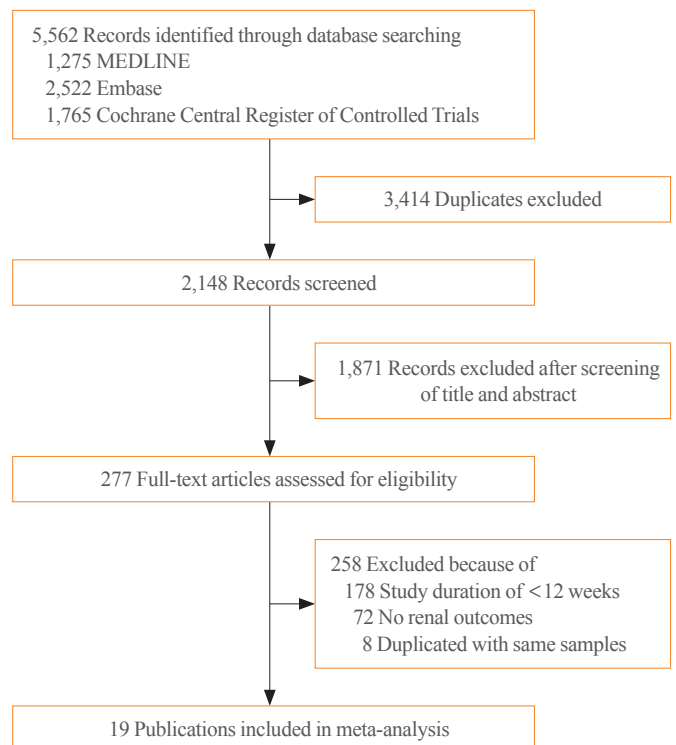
5,562 Records identified through database searching
1,275 MEDLINE
2,522 Embase
1,765 Cochrane Central Register of Controlled Trials

3,414 Duplicates excluded

2,148 Records screened

1,871 Records excluded after screening of title and abstract

277 Full-text articles assessed for eligibility

258 Excluded because of
178 Study duration of <12 weeks
72 No renal outcomes
8 Duplicated with same samples

19 Publications included in meta-analysis